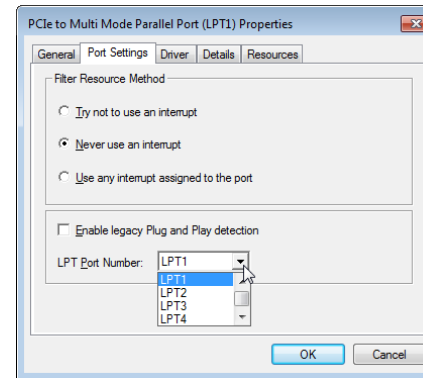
PCIe to Multi Mode Parallel Port (LPT1) Properties

General | Port Settings | Driver | Details | Resources

Filter Resource Method

Try not to use an interrupt

Never use an interrupt

Use any interrupt assigned to the port

Enable legacy Plug and Play detection

LPT Port Number: LPT1

LPT1
LPT2
LPT3
LPT4

OK | Cancel